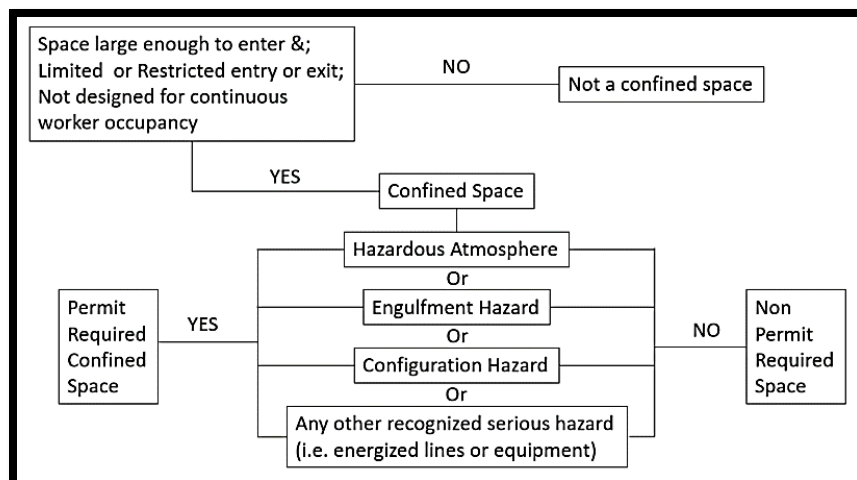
Space large enough to enter &; Limited or Restricted entry or exit; Not designed for continuous worker occupancy

NO

Not a confined space

YES

Confined Space

Hazardous Atmosphere

Or

Engulfment Hazard

Or

Configuration Hazard

Or

Any other recognized serious hazard (i.e. energized lines or equipment)

Permit Required Confined Space

YES

NO

Non Permit Required Space